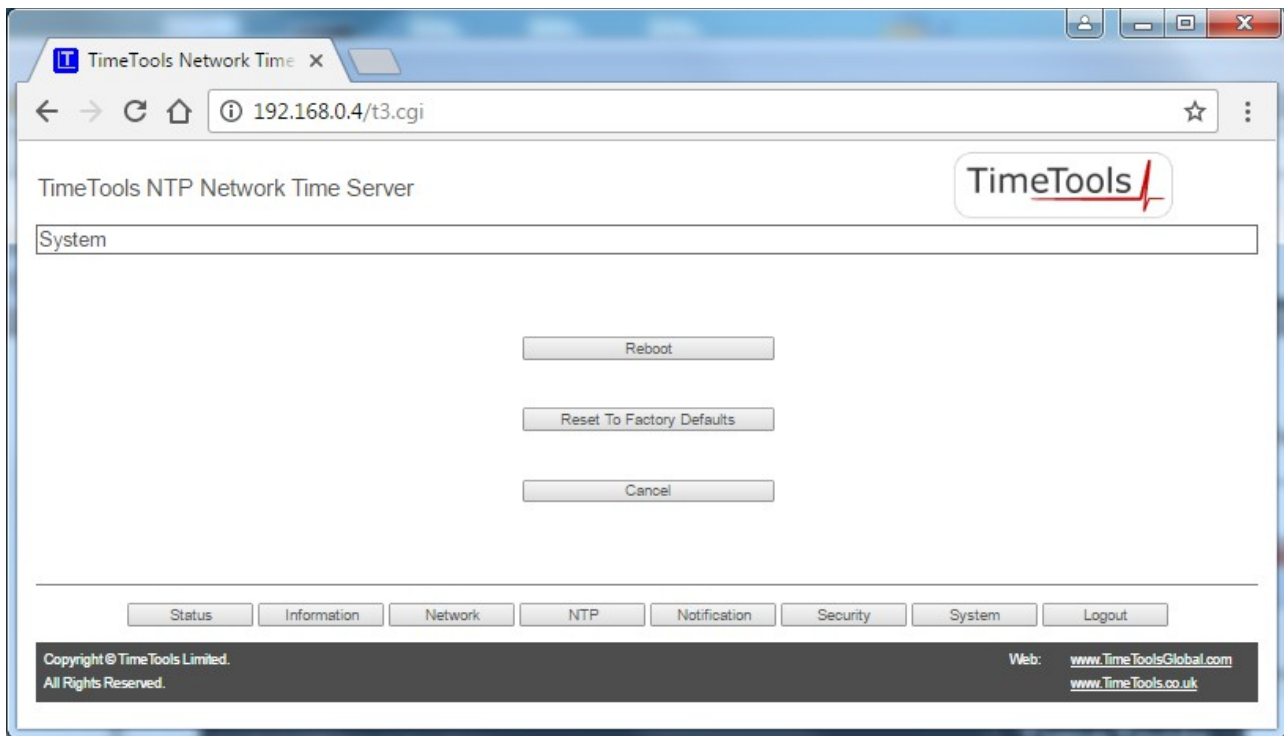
T TimeTools Network Time ×

192.168.0.4/t3.cgi

TimeTools NTP Network Time Server

TimeTools

System

Reboot

Reset To Factory Defaults

Cancel

Status | Information | Network | NTP | Notification | Security | System | Logout

Copyright © TimeTools Limited.
All Rights Reserved.

Web: www.TimeToolsGlobal.com
www.TimeTools.co.uk